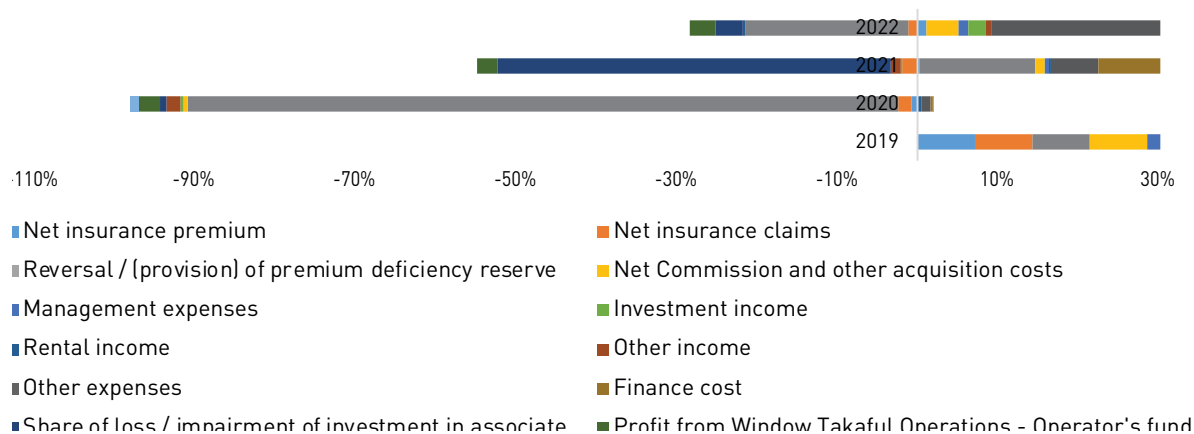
2022

2021

2020

2019

-110% -90% -70% -50% -30% -10% 10% 30%

Net insurance premium
Net insurance claims
Reversal / (provision) of premium deficiency reserve
Net Commission and other acquisition costs
Management expenses
Investment income
Rental income
Other income
Other expenses
Finance cost
Share of loss / impairment of investment in associate
Profit from Window Takaful Operations - Operator's fund